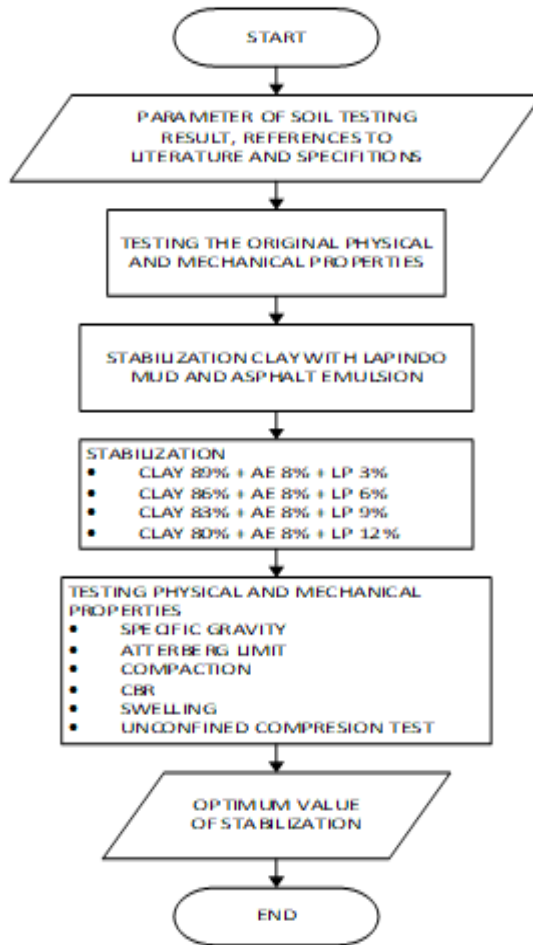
START

PARAMETER OF SOIL TESTING RESULT, REFERENCES TO LITERATURE AND SPECIFITIONS

TESTING THE ORIGINAL PHYSICAL AND MECHANICAL PROPERTIES

STABILIZATION CLAY WITH LAPINDO MUD AND ASPHALT EMULSION

STABILIZATION
• CLAY 89% + AE 8% + LP 3%
• CLAY 86% + AE 8% + LP 6%
• CLAY 83% + AE 8% + LP 9%
• CLAY 80% + AE 8% + LP 12%

TESTING PHYSICAL AND MECHANICAL PROPERTIES
• SPECIFIC GRAVITY
• ATTERBERG LIMIT
• COMPACTION
• CBR
• SWELLING
• UNCONFINED COMPRESION TEST

OPTIMUM VALUE OF STABILIZATION

END